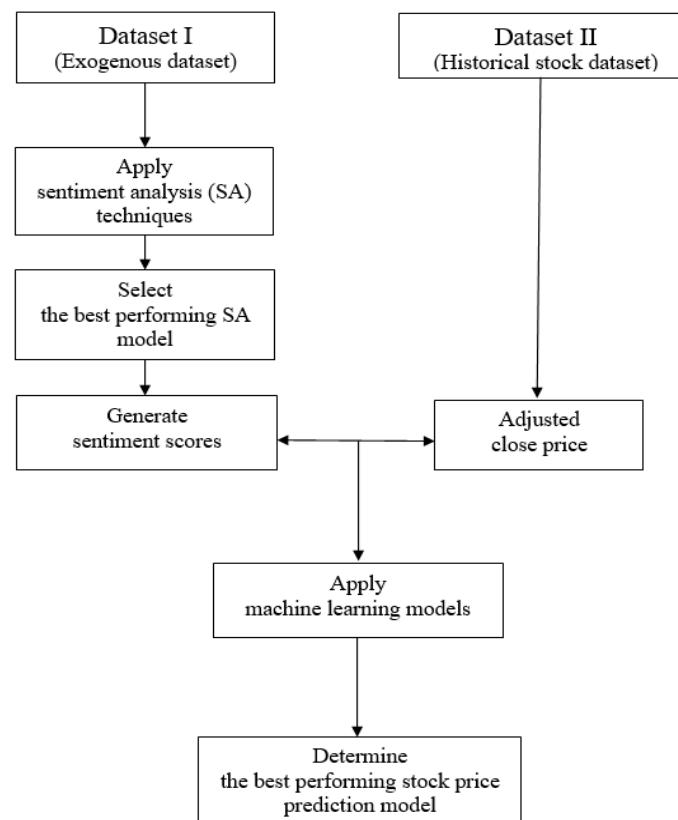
Dataset I
(Exogenous dataset)

Dataset II
(Historical stock dataset)

Apply
sentiment analysis (SA)
techniques

Select
the best performing SA
model

Generate
sentiment scores

Adjusted
close price

Apply
machine learning models

Determine
the best performing stock price
prediction model